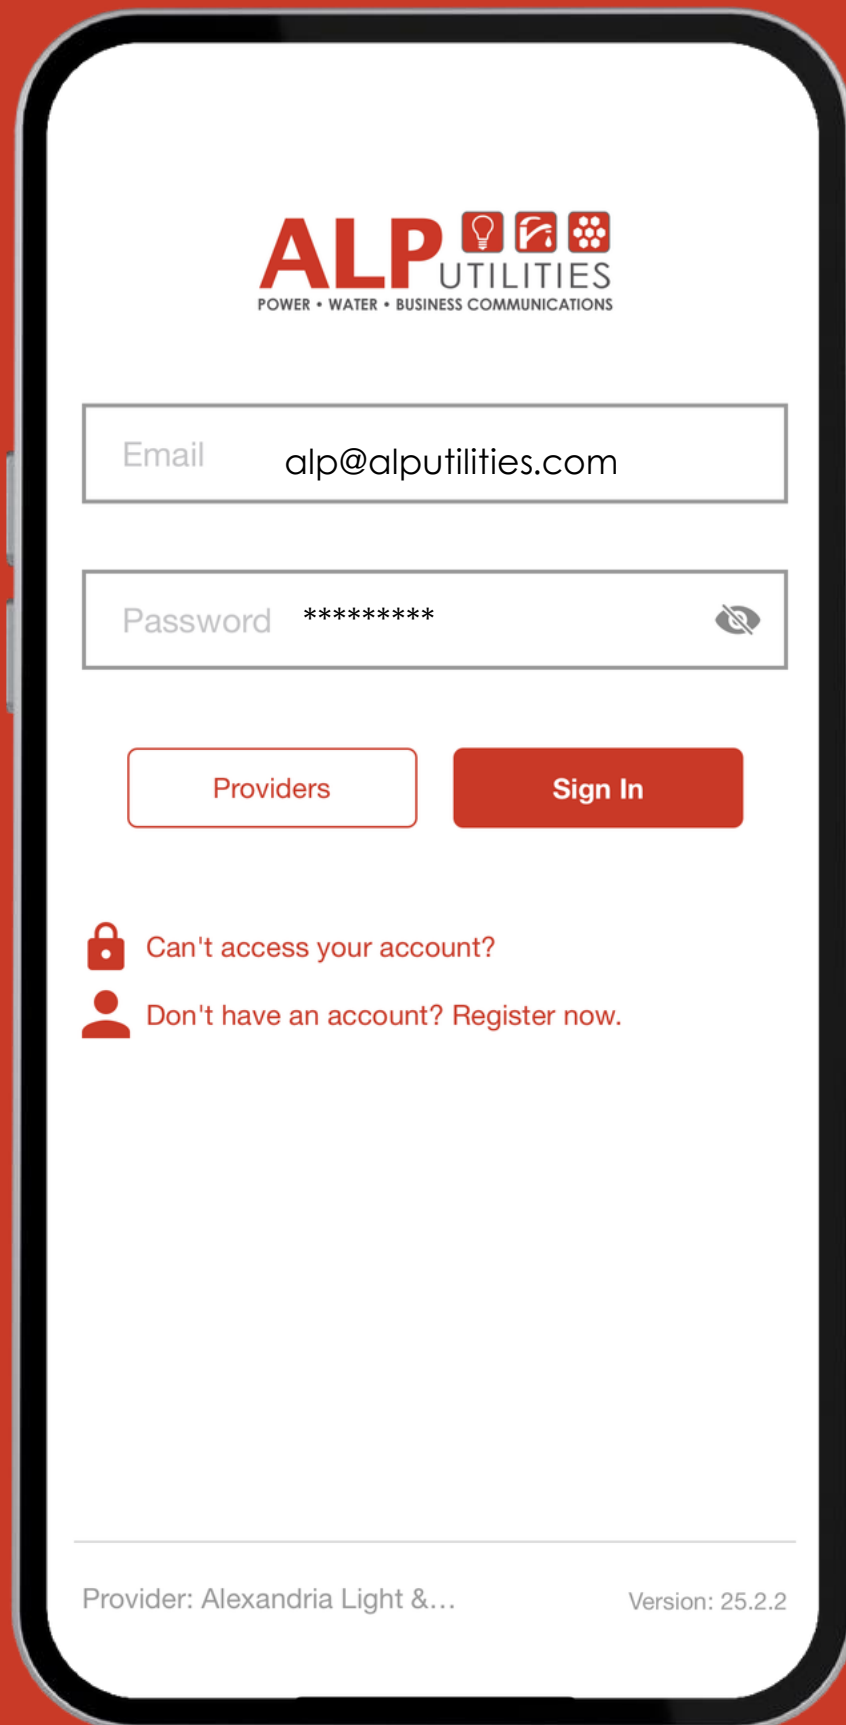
ALP UTILITIES
POWER • WATER • BUSINESS COMMUNICATIONS

Email alp@alputilities.com

Password *********

Providers

Sign In

Can't access your account?

Don't have an account? Register now.

Provider: Alexandria Light &...

Version: 25.2.2